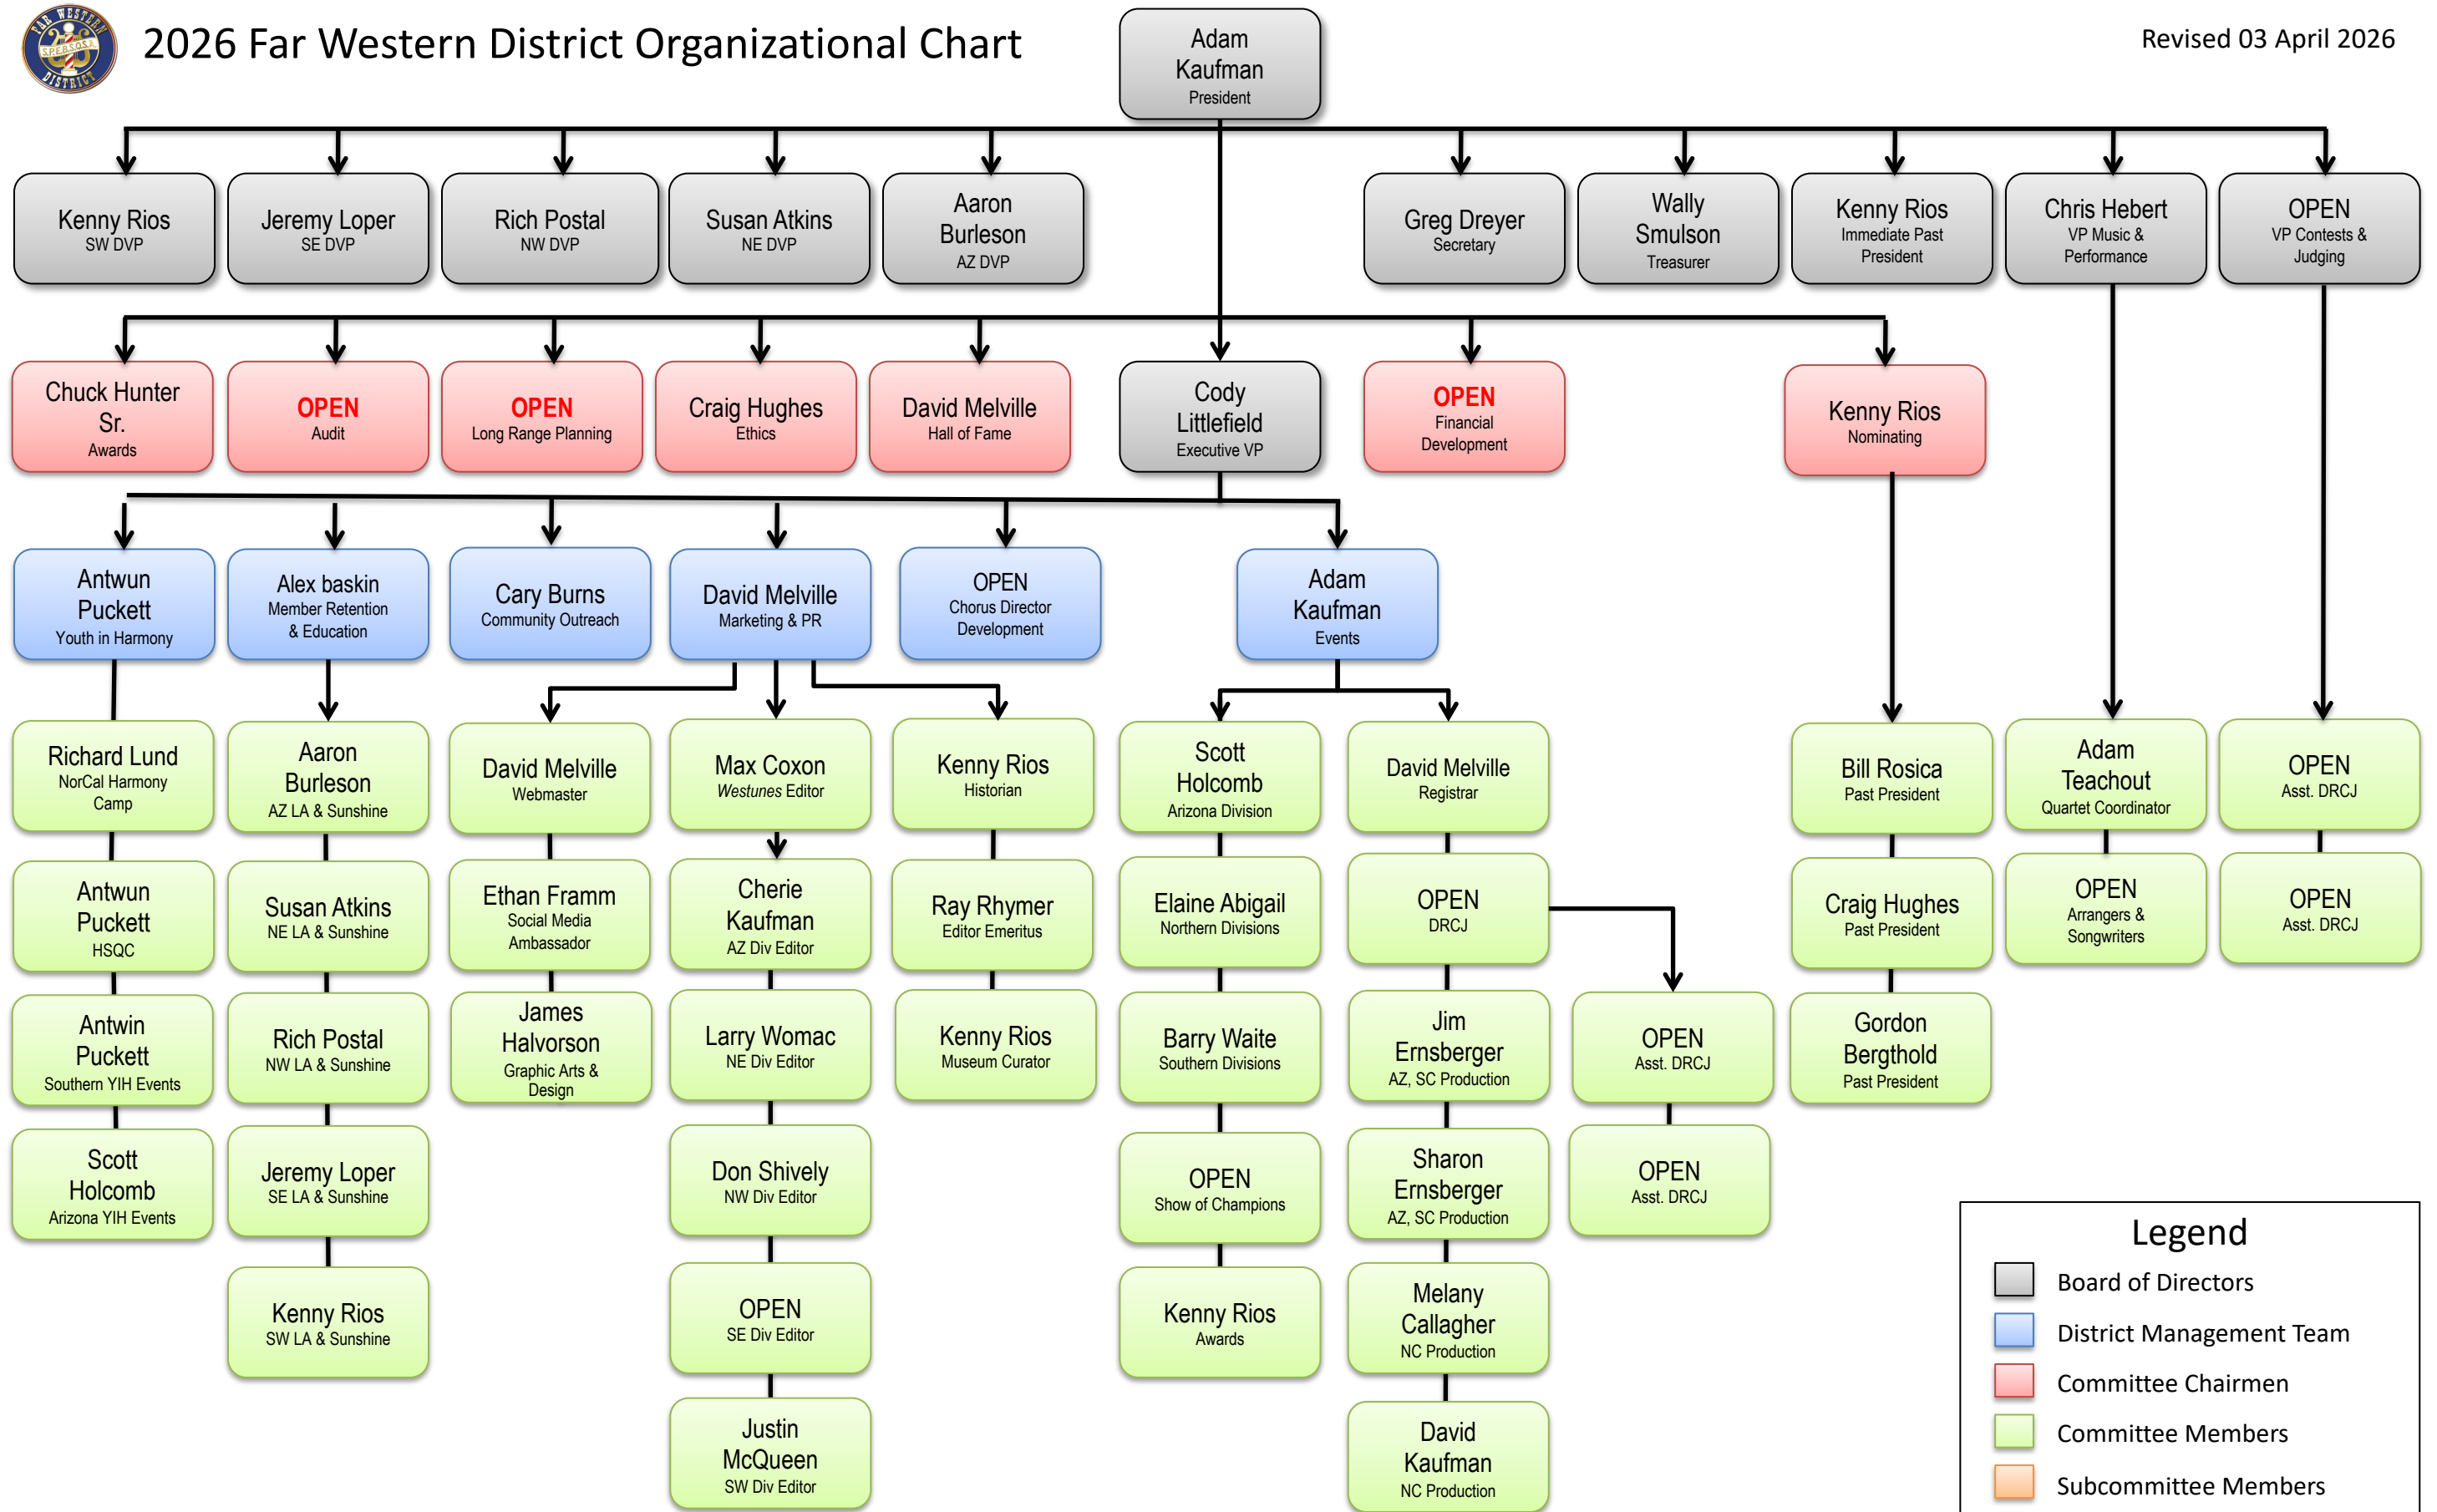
FAR WESTERN S.P.E.B.S.Q.S.A. DISTRICT

2026 Far Western District Organizational Chart

Revised 03 April 2026

Adam Kaufman
President

Kenny Rios
SW DVP

Jeremy Loper
SE DVP

Rich Postal
NW DVP

Susan Atkins
NE DVP

Aaron Burleson
AZ DVP

Greg Dreyer
Secretary

Wally Smulson
Treasurer

Kenny Rios
Immediate Past President

Chris Hebert
VP Music & Performance

OPEN
VP Contests & Judging

Chuck Hunter Sr.
Awards

OPEN
Audit

OPEN
Long Range Planning

Craig Hughes
Ethics

David Melville
Hall of Fame

Cody Littlefield
Executive VP

OPEN
Financial Development

Kenny Rios
Nominating

Antwun Puckett
Youth in Harmony

Alex baskin
Member Retention & Education

Cary Burns
Community Outreach

David Melville
Marketing & PR

OPEN
Chorus Director Development

Adam Kaufman
Events

Richard Lund
NorCal Harmony Camp

Antwun Puckett
HSQC

Antwin Puckett
Southern YIH Events

Scott Holcomb
Arizona YIH Events

Aaron Burleson
AZ LA & Sunshine

Susan Atkins
NE LA & Sunshine

Rich Postal
NW LA & Sunshine

Jeremy Loper
SE LA & Sunshine

Kenny Rios
SW LA & Sunshine

David Melville
Webmaster

Ethan Framm
Social Media Ambassador

James Halvorson
Graphic Arts & Design

Max Coxon
Westunes Editor

Cherie Kaufman
AZ Div Editor

Larry Womac
NE Div Editor

Don Shively
NW Div Editor

OPEN
SE Div Editor

Justin McQueen
SW Div Editor

Kenny Rios
Historian

Ray Rhymer
Editor Emeritus

Kenny Rios
Museum Curator

Scott Holcomb
Arizona Division

Elaine Abigail
Northern Divisions

Barry Waite
Southern Divisions

OPEN
Show of Champions

Kenny Rios
Awards

David Melville
Registrar

OPEN
DRCJ

Jim Ernsberger
AZ, SC Production

Sharon Ernsberger
AZ, SC Production

Melany Callagher
NC Production

David Kaufman
NC Production

OPEN
Asst. DRCJ

OPEN
Asst. DRCJ

Bill Rosica
Past President

Craig Hughes
Past President

Gordon Bergthold
Past President

Adam Teachout
Quartet Coordinator

OPEN
Arrangers & Songwriters

OPEN
Asst. DRCJ

OPEN
Asst. DRCJ

Legend
Board of Directors
District Management Team
Committee Chairmen
Committee Members
Subcommittee Members